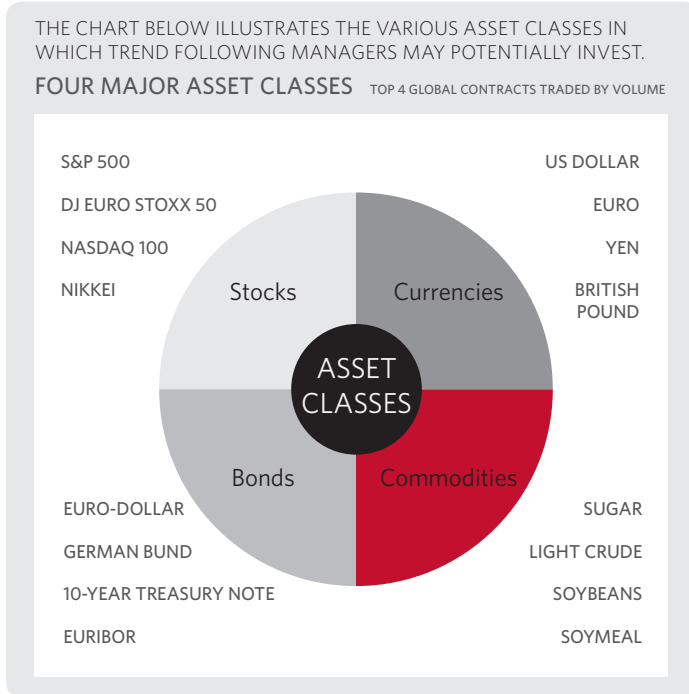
THE CHART BELOW ILLUSTRATES THE VARIOUS ASSET CLASSES IN WHICH TREND FOLLOWING MANAGERS MAY POTENTIALLY INVEST.

FOUR MAJOR ASSET CLASSES TOP 4 GLOBAL CONTRACTS TRADED BY VOLUME

S&P 500
DJ EURO STOXX 50
NASDAQ 100
NIKKEI

US DOLLAR
EURO
YEN
BRITISH POUND

Stocks

Currencies

ASSET CLASSES

Bonds

Commodities

EURO-DOLLAR
GERMAN BUND
10-YEAR TREASURY NOTE
EURIBOR

SUGAR
LIGHT CRUDE
SOYBEANS
SOYMEAL